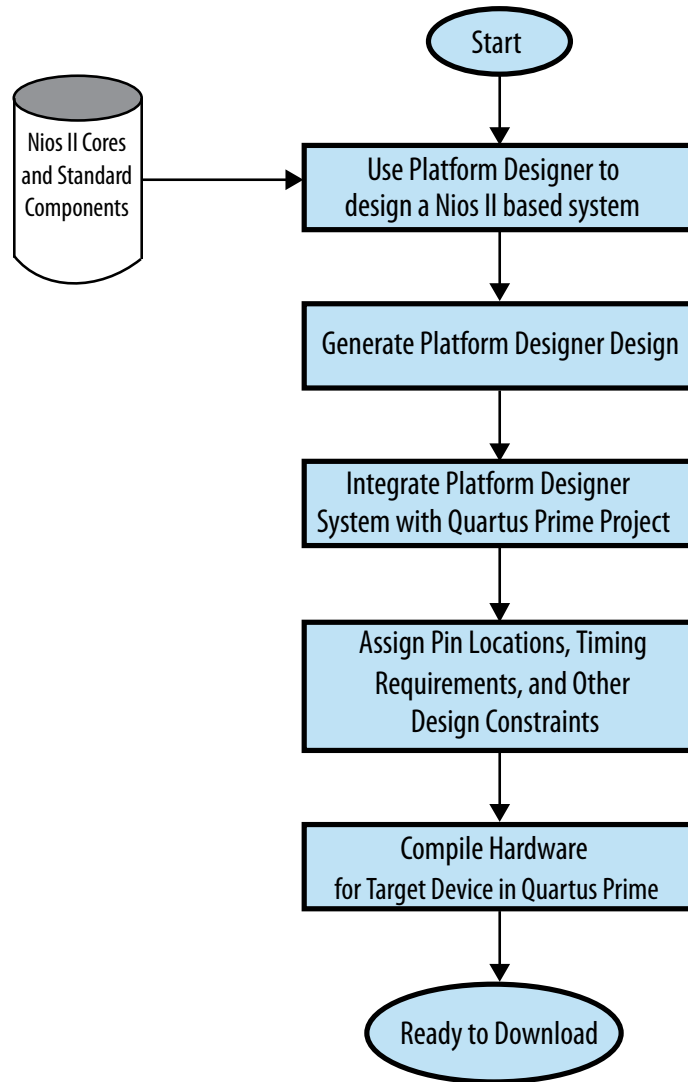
Start

Nios II Cores and Standard Components

Use Platform Designer to design a Nios II based system

Generate Platform Designer Design

Integrate Platform Designer System with Quartus Prime Project

Assign Pin Locations, Timing Requirements, and Other Design Constraints

Compile Hardware for Target Device in Quartus Prime

Ready to Download